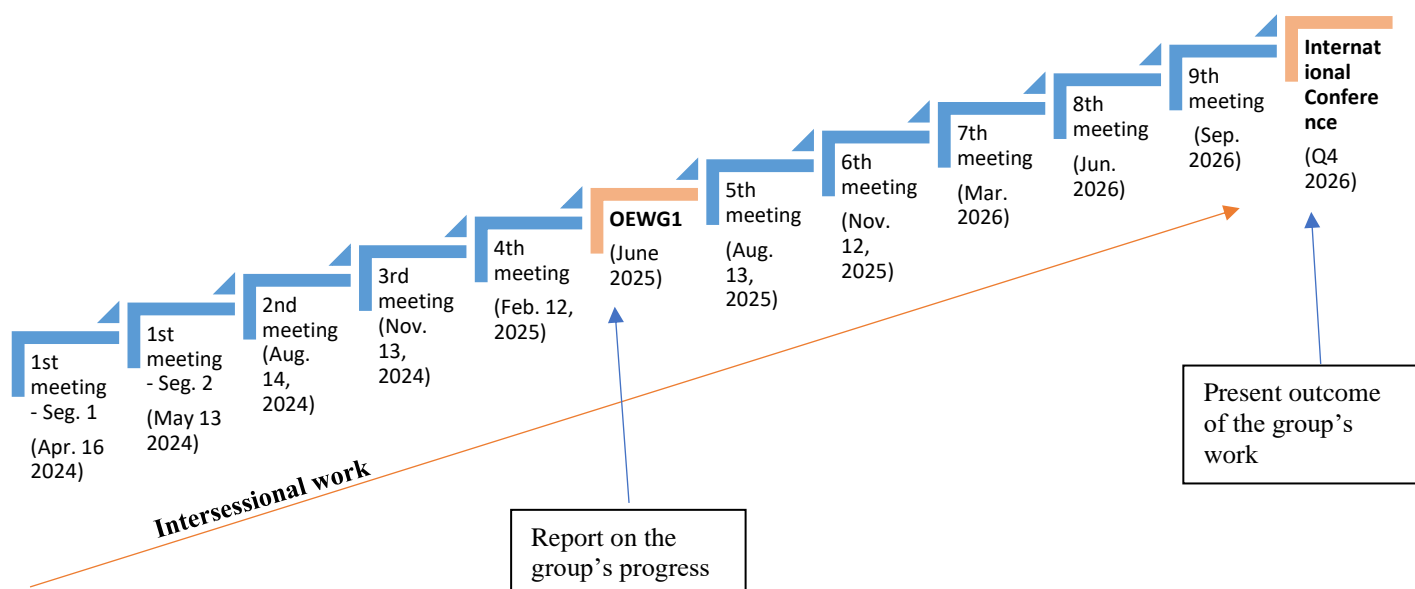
1st meeting - Seg. 1

(Apr. 16 2024)

1st meeting - Seg. 2

(May 13 2024)

2nd meeting (Aug. 14, 2024)

3rd meeting (Nov. 13, 2024)

4th meeting

(Feb. 12, 2025)

OEWG1

(June 2025)

5th meeting

(Aug. 13, 2025)

6th meeting

(Nov. 12, 2025)

7th meeting

(Mar. 2026)

8th meeting

(Jun. 2026)

9th meeting

(Sep. 2026)

International Conference

(Q4 2026)

Intersessional work

Report on the group's progress

Present outcome of the group's work